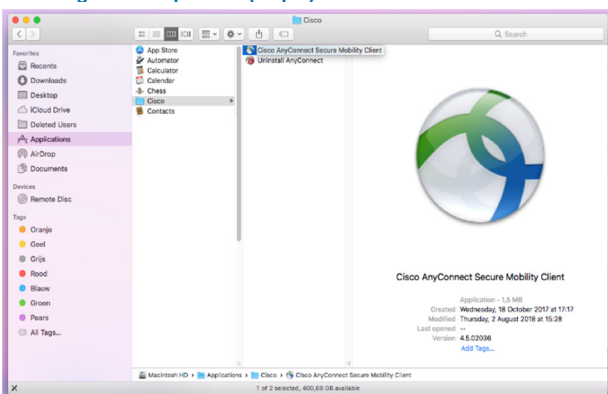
Cisco

Search

Favorites
Recents
Downloads
Desktop
iCloud Drive
Deleted Users
Applications
AirDrop
Documents

Devices
Remote Disc

Tags
Oranje
Geel
Grijs
Rood
Blauw
Groen
Paars
All Tags...

App Store
Automator
Calculator
Calendar
Chess
Cisco
Contacts

Cisco AnyConnect Secure Mobility Client
Uninstall AnyConnect

Cisco AnyConnect Secure Mobility Client

Application - 1,6 MB
Created Wednesday, 18 October 2017 at 17:17
Modified Thursday, 2 August 2018 at 15:28
Last opened --
Version 4.5.02036
Add Tags...

Macintosh HD › Applications › Cisco › Cisco AnyConnect Secure Mobility Client

1 of 2 selected, 400,68 GB available